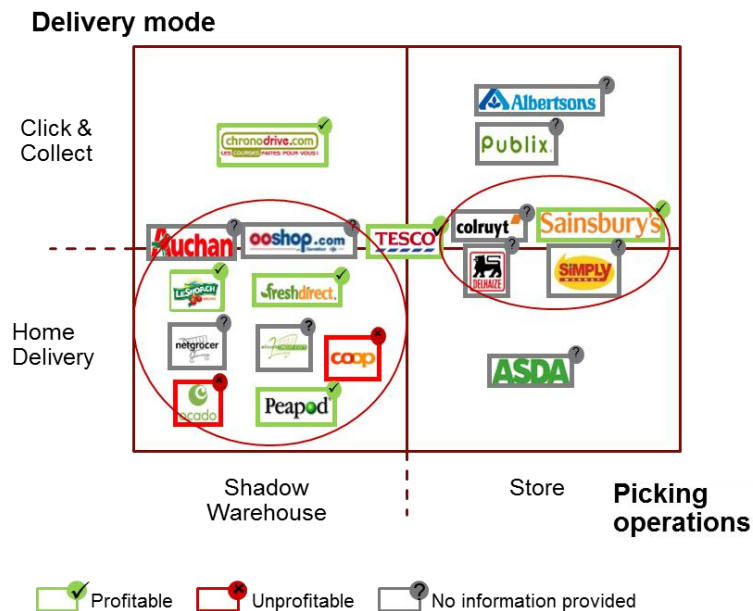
Delivery mode

Click & Collect

Home Delivery

chronodrive.com LES COURSES FAITES POUR VOUS !

Albertsons

Publix

Auchan

ooshop.com

TESCO

colruyt

Sainsbury's

DELHAIZE

SIMPLY MARKET

LESHOP.CH

freshdirect.

netgrocer

coop

ocado

Peapod

ASDA

Shadow Warehouse

Store

Picking operations

Profitable

Unprofitable

No information provided